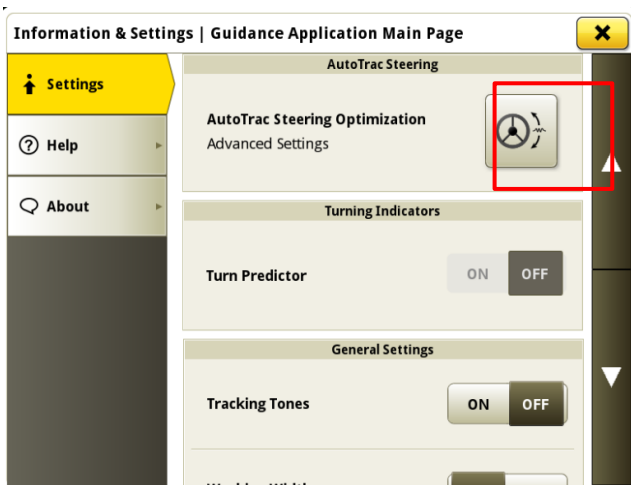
Information & Settings | Guidance Application Main Page

Settings

Help

About

AutoTrac Steering

AutoTrac Steering Optimization
Advanced Settings

Turning Indicators

Turn Predictor

ON OFF

General Settings

Tracking Tones

ON OFF

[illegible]